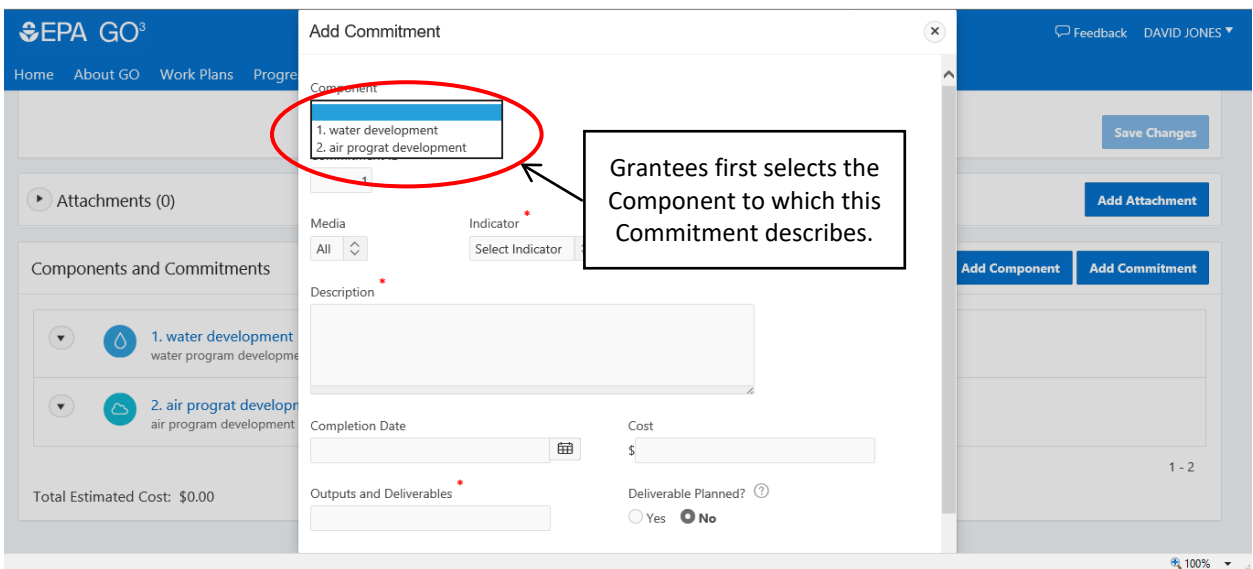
EPA GO³

Home About GO Work Plans Progre

Feedback DAVID JONES

Add Commitment

Component

1. water development
2. air prograt development

Commitment # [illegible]
1

Grantees first selects the Component to which this Commitment describes.

Save Changes

Attachments (0)

Add Attachment

Media
All

Indicator *
Select Indicator

Components and Commitments

Add Component Add Commitment

1. water development
water program developme

2. air prograt developm
air program development

Description *

Completion Date

Cost
$

1 - 2

Total Estimated Cost: $0.00

Outputs and Deliverables *

Deliverable Planned?
Yes No

100%